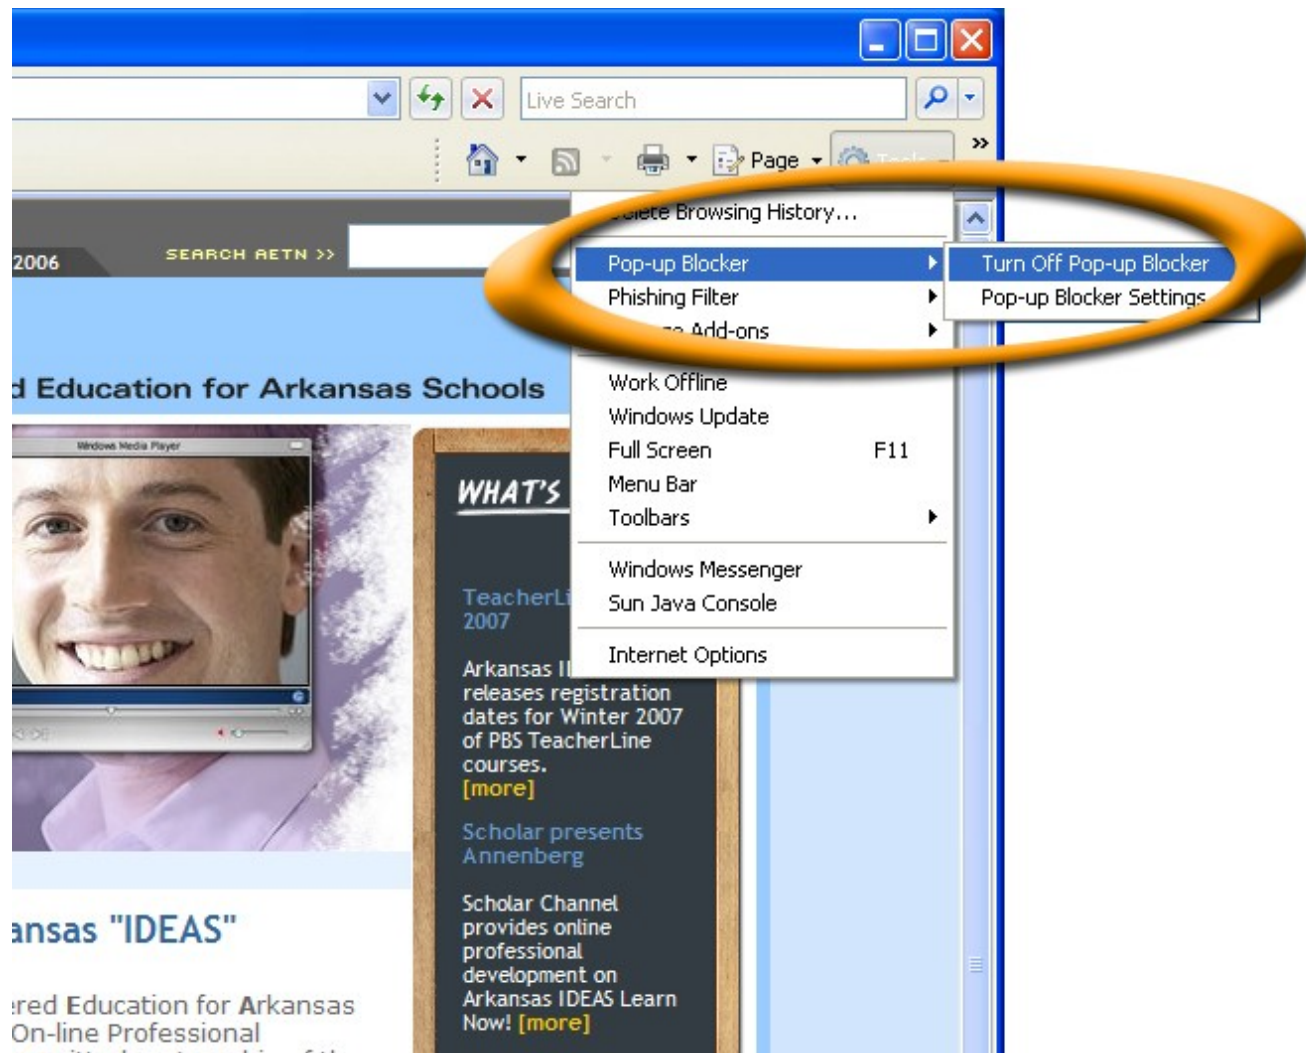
Live Search

Page

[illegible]elete Browsing History...

Pop-up Blocker

Turn Off Pop-up Blocker

Pop-up Blocker Settings

Phishing Filter

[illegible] Add-ons

Work Offline

Windows Update

Full Screen F11

Menu Bar

Toolbars

Windows Messenger

Sun Java Console

Internet Options

2006

SEARCH AETN >>

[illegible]d Education for Arkansas Schools

Windows Media Player

WHAT'S

TeacherLi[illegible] 2007

Arkansas I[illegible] releases registration dates for Winter 2007 of PBS TeacherLine courses. [more]

Scholar presents Annenberg

Scholar Channel provides online professional development on Arkansas IDEAS Learn Now! [more]

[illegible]ansas "IDEAS"

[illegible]ered Education for Arkansas On-line Professional